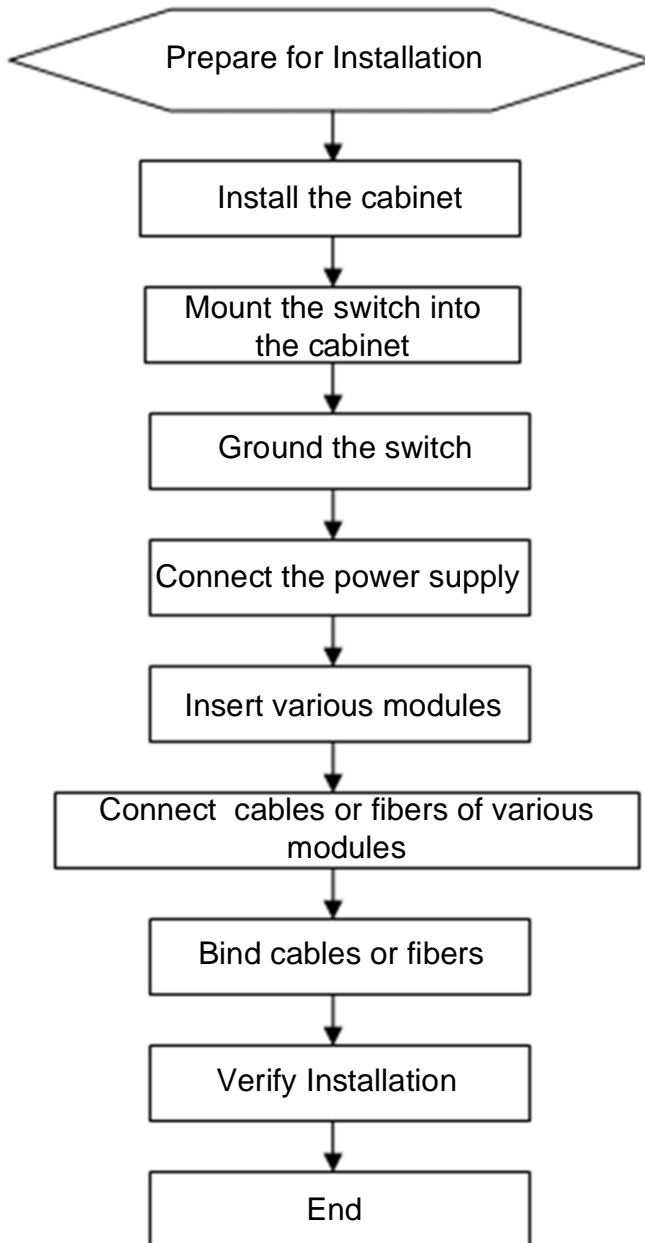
Prepare for Installation

Install the cabinet

Mount the switch into the cabinet

Ground the switch

Connect the power supply

Insert various modules

Connect cables or fibers of various modules

Bind cables or fibers

Verify Installation

End